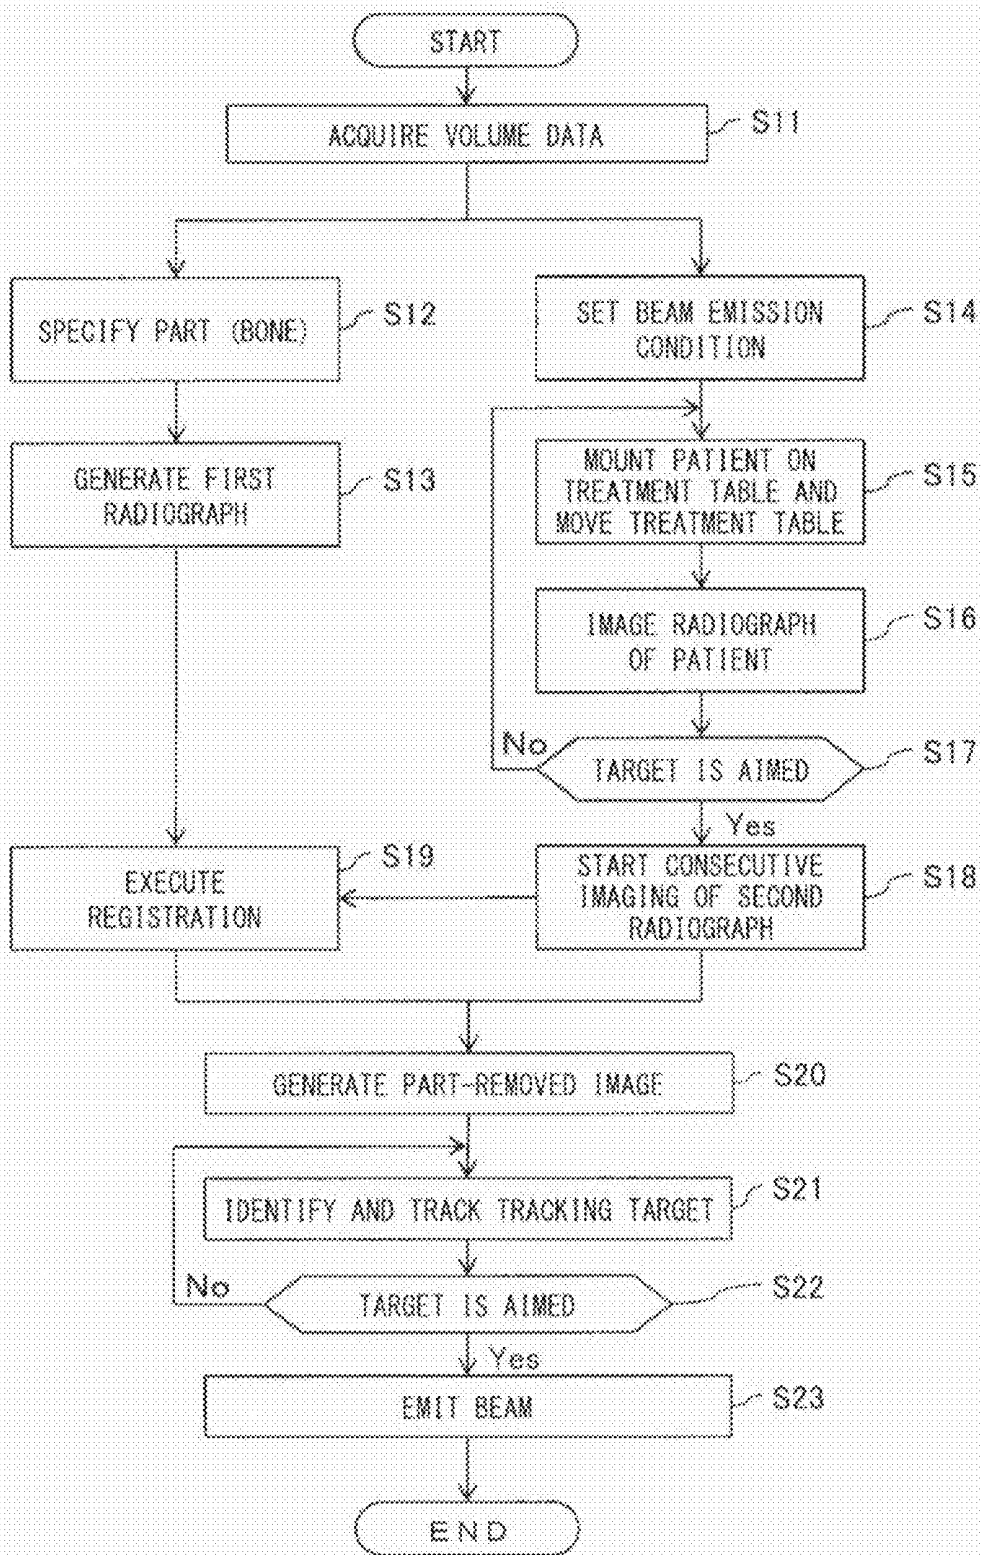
START

ACQUIRE VOLUME DATA S11

SPECIFY PART (BONE) S12

GENERATE FIRST RADIOGRAPH S13

SET BEAM EMISSION CONDITION S14

MOUNT PATIENT ON TREATMENT TABLE AND MOVE TREATMENT TABLE S15

IMAGE RADIOGRAPH OF PATIENT S16

No

TARGET IS AIMED S17

Yes

EXECUTE REGISTRATION S19

START CONSECUTIVE IMAGING OF SECOND RADIOGRAPH S18

GENERATE PART-REMOVED IMAGE S20

IDENTIFY AND TRACK TRACKING TARGET S21

No

TARGET IS AIMED S22

Yes

EMIT BEAM S23

END